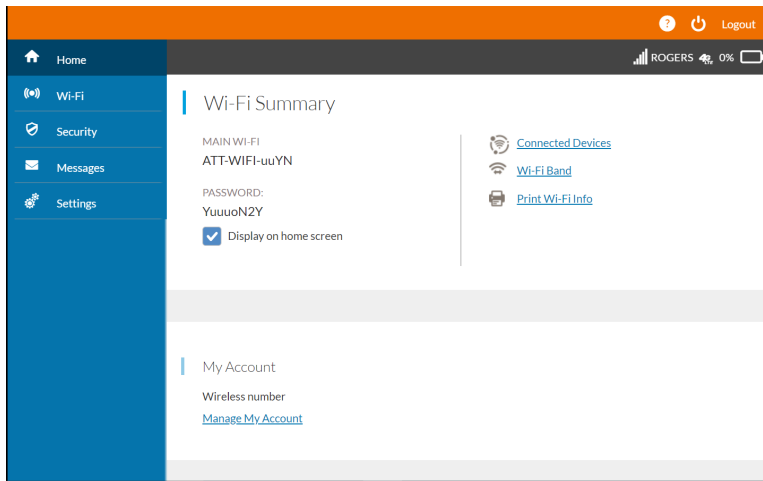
? Logout

Home
Wi-Fi
Security
Messages
Settings

ROGERS 0%

Wi-Fi Summary

MAIN WI-FI
ATT-WIFI-uuYN

PASSWORD:
YuuuoN2Y

Display on home screen

Connected Devices
Wi-Fi Band
Print Wi-Fi Info

My Account

Wireless number

Manage My Account